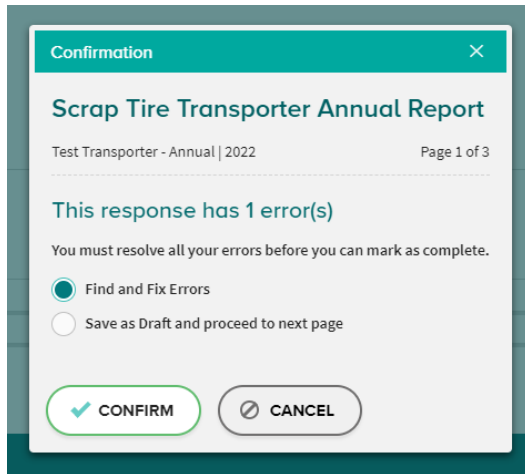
Confirmation ×

Scrap Tire Transporter Annual Report

Test Transporter - Annual | 2022

Page 1 of 3

This response has 1 error(s)

You must resolve all your errors before you can mark as complete.

Find and Fix Errors

Save as Draft and proceed to next page

CONFIRM

CANCEL